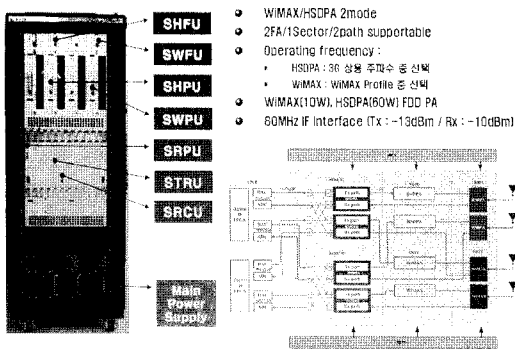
SHFU

SWFU

SHPU

SWPU

SRPU

STRU

SRCU

Main Power Supply

WiMAX/HSDPA 2mode

2FA/1Sector/2path supportable

Operating frequency :

HSDPA : 3G 상용 주파수 중 선택

WiMAX : WiMAX Profile 중 선택

WiMAX(10W), HSDPA(60W) FDD PA

60MHz IF Interface (Tx : -13dBm / Rx : -10dBm)

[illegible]